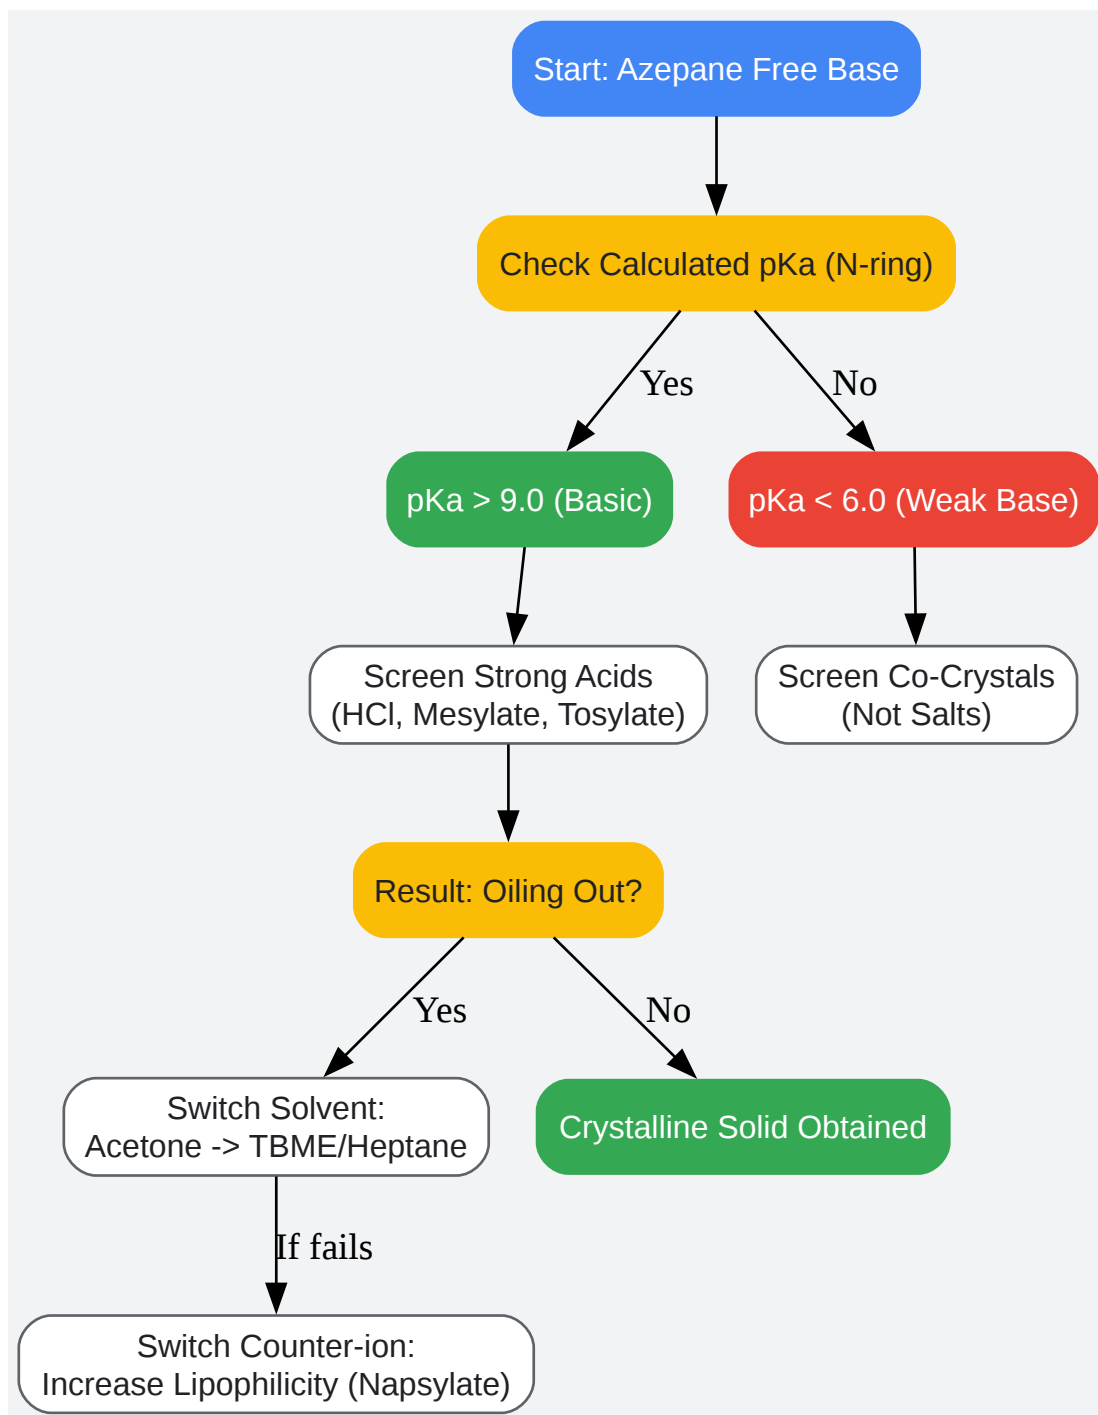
Start: Azepane Free Base

Check Calculated pKa (N-ring)

Yes

No

pKa > 9.0 (Basic)

pKa < 6.0 (Weak Base)

Screen Strong Acids
(HCl, Mesylate, Tosylate)

Screen Co-Crystals
(Not Salts)

Result: Oiling Out?

Yes

No

Switch Solvent:
Acetone -> TBME/Heptane

Crystalline Solid Obtained

If fails

Switch Counter-ion:
Increase Lipophilicity (Napsylate)